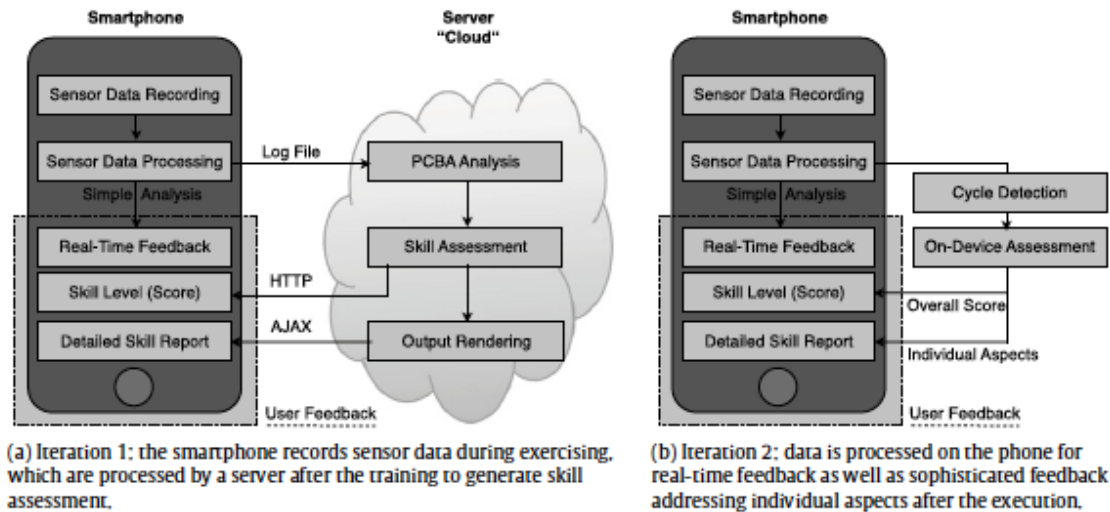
Smartphone

Sensor Data Recording

Sensor Data Processing

Simple Analysis

Real-Time Feedback

Skill Level (Score)

Detailed Skill Report

User Feedback

Server
"Cloud"

Log File

PCBA Analysis

Skill Assessment

HTTP

AJAX

Output Rendering

(a) Iteration 1: the smartphone records sensor data during exercising, which are processed by a server after the training to generate skill assessment.

Smartphone

Sensor Data Recording

Sensor Data Processing

Simple Analysis

Real-Time Feedback

Skill Level (Score)

Detailed Skill Report

User Feedback

Cycle Detection

On-Device Assessment

Overall Score

Individual Aspects

(b) Iteration 2: data is processed on the phone for real-time feedback as well as sophisticated feedback addressing individual aspects after the execution.